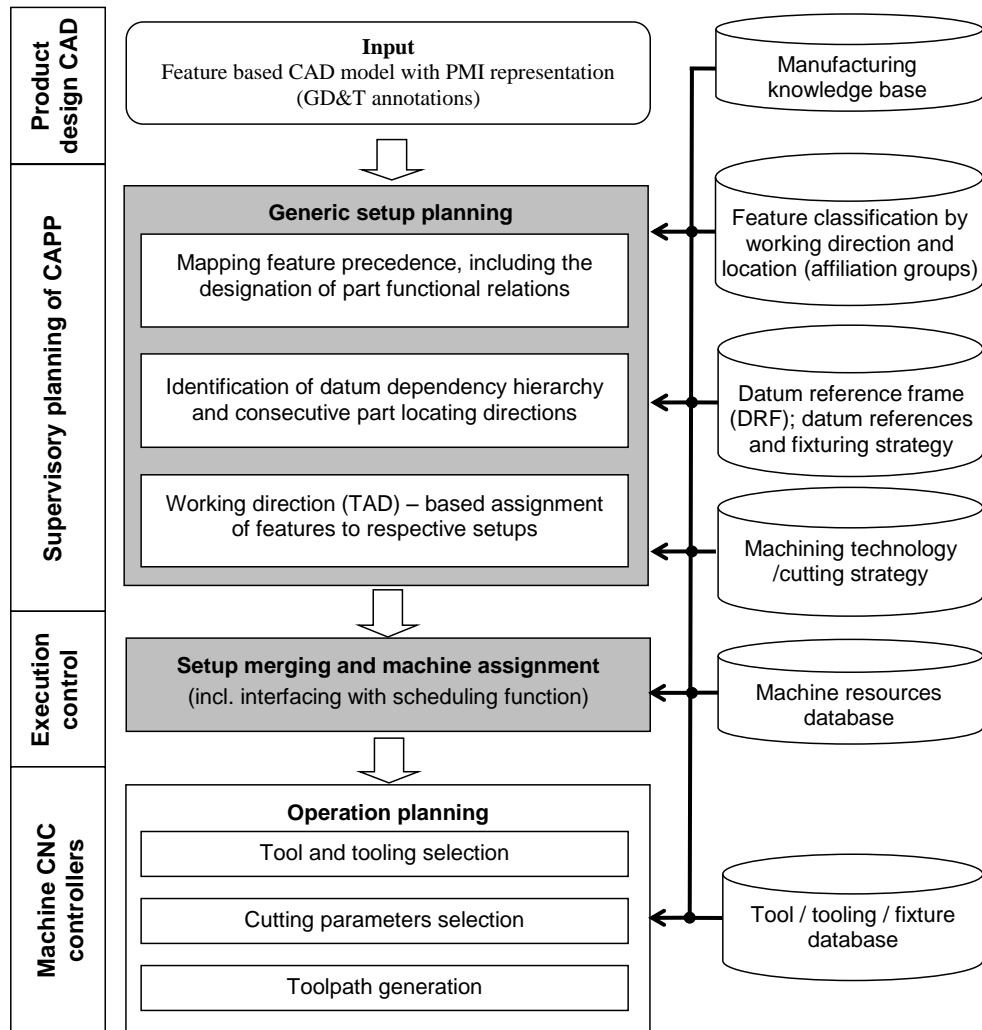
Product design CAD

Input
Feature based CAD model with PMI representation (GD&T annotations)

Manufacturing knowledge base

Supervisory planning of CAPP

Generic setup planning

Mapping feature precedence, including the designation of part functional relations

Identification of datum dependency hierarchy and consecutive part locating directions

Working direction (TAD) – based assignment of features to respective setups

Feature classification by working direction and location (affiliation groups)

Datum reference frame (DRF); datum references and fixturing strategy

Machining technology /cutting strategy

Execution control

Setup merging and machine assignment
(incl. interfacing with scheduling function)

Machine resources database

Machine CNC controllers

Operation planning

Tool and tooling selection

Cutting parameters selection

Toolpath generation

Tool / tooling / fixture database